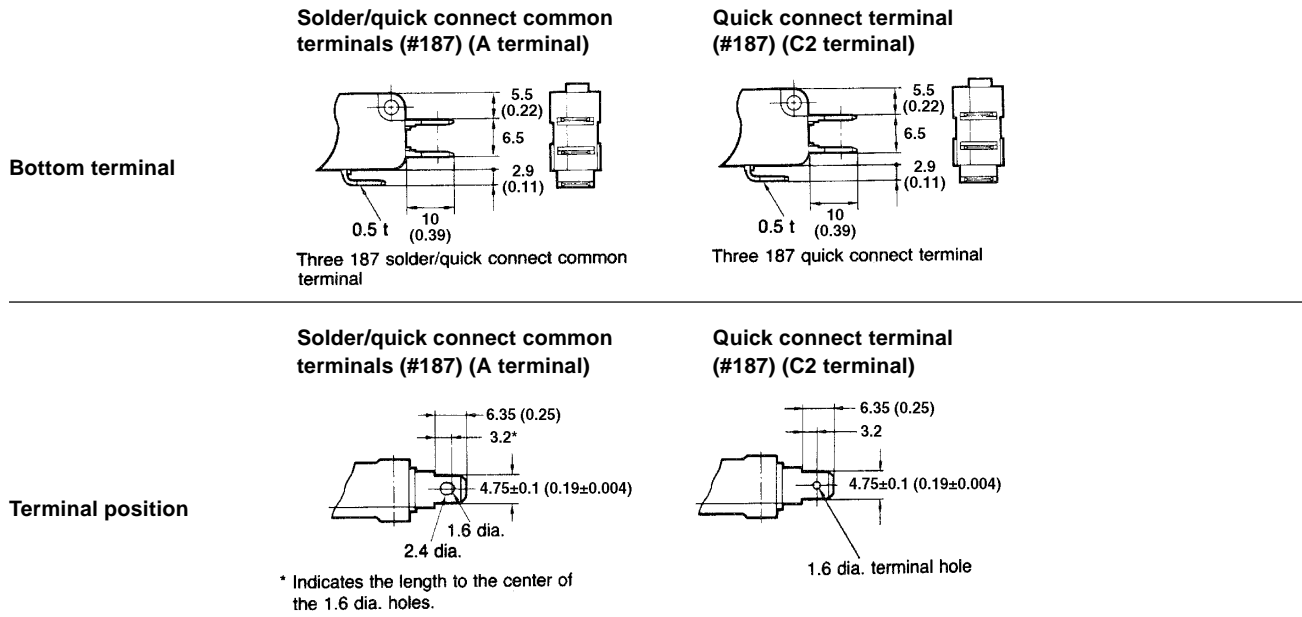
Solder/quick connect common terminals (#187) (A terminal)

Quick connect terminal (#187) (C2 terminal)

Bottom terminal

5.5 (0.22)
6.5
2.9 (0.11)
0.5 t
10 (0.39)

Three 187 solder/quick connect common terminal

5.5 (0.22)
6.5
2.9 (0.11)
0.5 t
10 (0.39)

Three 187 quick connect terminal

Solder/quick connect common terminals (#187) (A terminal)

Quick connect terminal (#187) (C2 terminal)

Terminal position

6.35 (0.25)
3.2*
4.75±0.1 (0.19±0.004)
1.6 dia.
2.4 dia.

* Indicates the length to the center of the 1.6 dia. holes.

6.35 (0.25)
3.2
4.75±0.1 (0.19±0.004)
1.6 dia. terminal hole